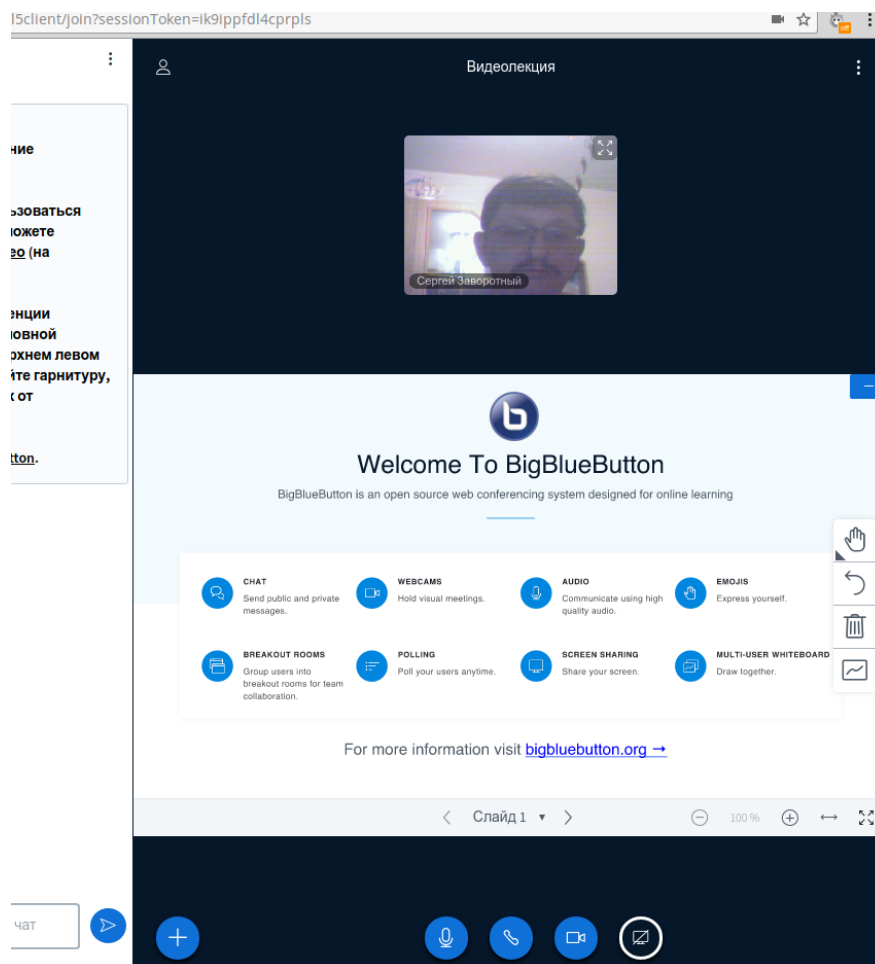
l5client/join?sessionToken=ik9ippfdl4cprpls

off

ние

ьзоваться
ожете
ео (на

енции
вной
хнем левом
йте гарнитуру,
от

tton.

чат

Видеолекция

Сергей Заворотный

Welcome To BigBlueButton

BigBlueButton is an open source web conferencing system designed for online learning

CHAT
Send public and private messages.

WEBCAMS
Hold visual meetings.

AUDIO
Communicate using high quality audio.

EMOJIS
Express yourself.

BREAKOUT ROOMS
Group users into breakout rooms for team collaboration.

POLLING
Poll your users anytime.

SCREEN SHARING
Share your screen.

MULTI-USER WHITEBOARD
Draw together.

For more information visit bigbluebutton.org →

Слайд 1

100 %